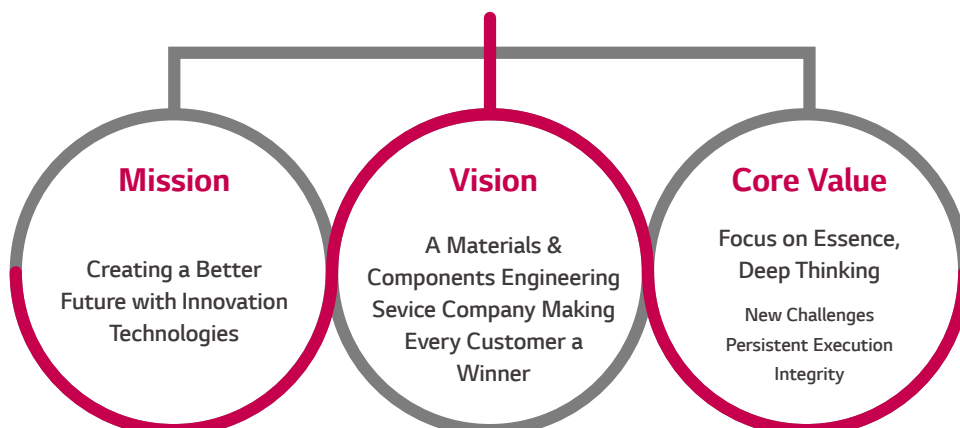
Mission

Creating a Better Future with Innovation Technologies

Vision

A Materials & Components Engineering Sevice Company Making Every Customer a Winner

Core Value

Focus on Essence, Deep Thinking

New Challenges
Persistent Execution
Integrity